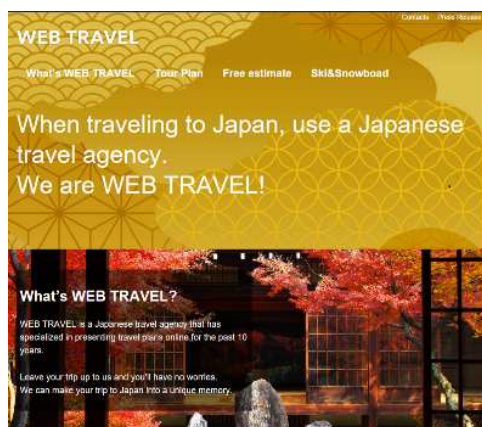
Contacts Photo Reviews

WEB TRAVEL

What's WEB TRAVEL Tour Plan Free estimate Ski&Snowboad

When traveling to Japan, use a Japanese travel agency.
We are WEB TRAVEL!

What's WEB TRAVEL?

WEB TRAVEL is a Japanese travel agency that has specialized in presenting travel plans online for the past 10 years.

Leave your trip up to us and you'll have no worries.
We can make your trip to Japan into a unique memory.